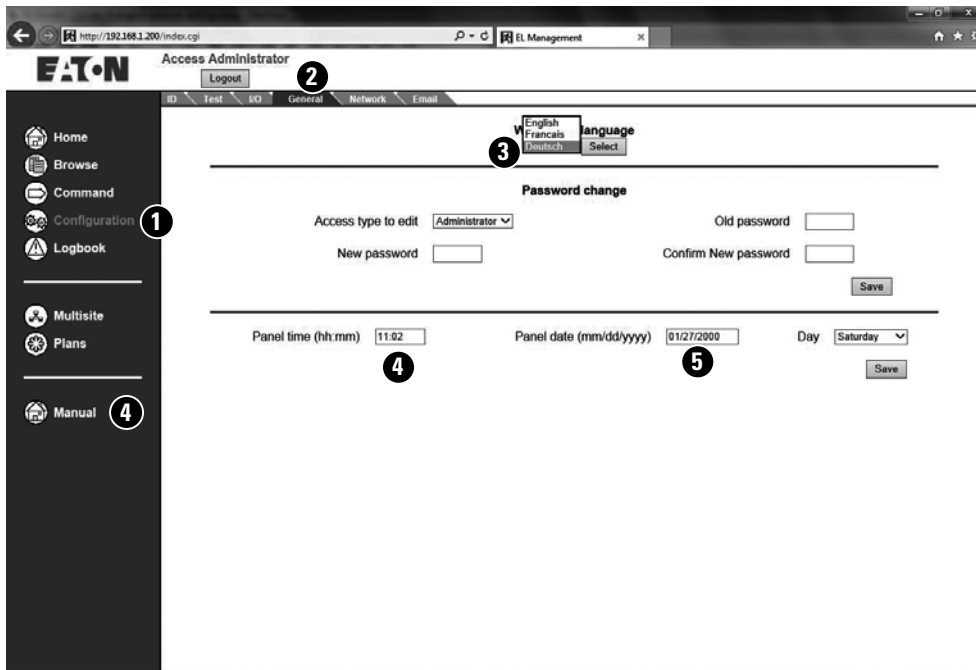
http://192.168.1.200/index.cgi
EL Management

EATON

Access Administrator
Logout

2

ID Test I/O General Network Email

Home
Browse
Command
Configuration 1
Logbook

Multisite
Plans

Manual 4

W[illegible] language
English
Francais
Deutsch
Select
3

Password change

Access type to edit Administrator
Old password
New password
Confirm New password
Save

Panel time (hh:mm) 11:02
4
Panel date (mm/dd/yyyy) 01/27/2000
5
Day Saturday
Save